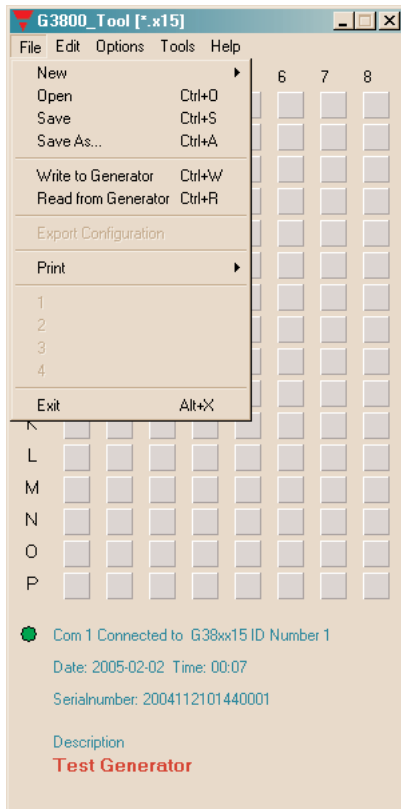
G3800_Tool [*.x15]

File Edit Options Tools Help

New
Open Ctrl+O
Save Ctrl+S
Save As... Ctrl+A
Write to Generator Ctrl+W
Read from Generator Ctrl+R
Export Configuration
Print
1
2
3
4
Exit Alt+X

6 7 8

K
L
M
N
O
P

Com 1 Connected to G38xx15 ID Number 1

Date: 2005-02-02 Time: 00:07

Serialnumber: 2004112101440001

Description
Test Generator